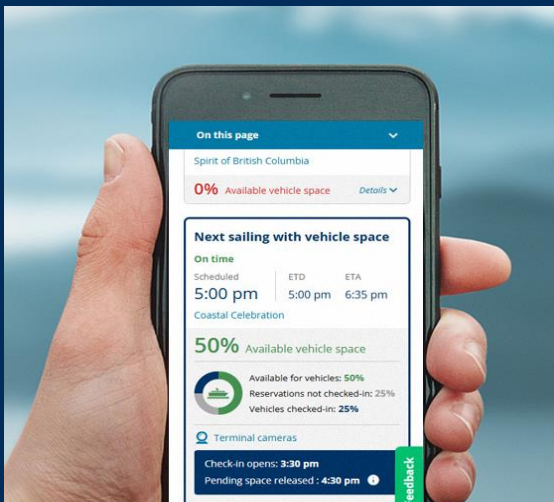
On this page

Spirit of British Columbia

0% Available vehicle space Details

Next sailing with vehicle space

On time

Scheduled
5:00 pm

ETD
5:00 pm

ETA
6:35 pm

Coastal Celebration

50% Available vehicle space

Available for vehicles: 50%
Reservations not checked-in: 25%
Vehicles checked-in: 25%

Terminal cameras

Check-in opens: 3:30 pm
Pending space released : 4:30 pm

eedback